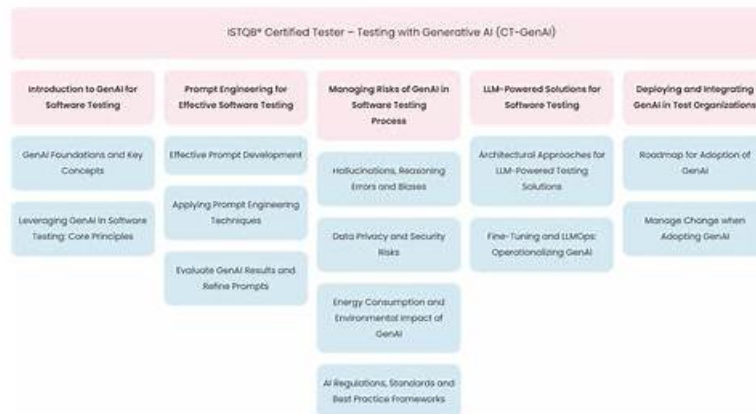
ISTQB® Certified Tester – Testing with Generative AI (CT-GenAI)

Introduction to GenAI for Software Testing

GenAI Foundations and Key Concepts

Leveraging GenAI in Software Testing: Core Principles

Prompt Engineering for Effective Software Testing

Effective Prompt Development

Applying Prompt Engineering Techniques

Evaluate GenAI Results and Refine Prompts

Managing Risks of GenAI in Software Testing Process

Hallucinations, Reasoning Errors and Biases

Data Privacy and Security Risks

Energy Consumption and Environmental Impact of GenAI

AI Regulations, Standards and Best Practice Frameworks

LLM-Powered Solutions for Software Testing

Architectural Approaches for LLM-Powered Testing Solutions

Fine-Tuning and LLMOps: Operationalizing GenAI

Deploying and Integrating GenAI in Test Organizations

Roadmap for Adoption of GenAI

Manage Change when Adopting GenAI